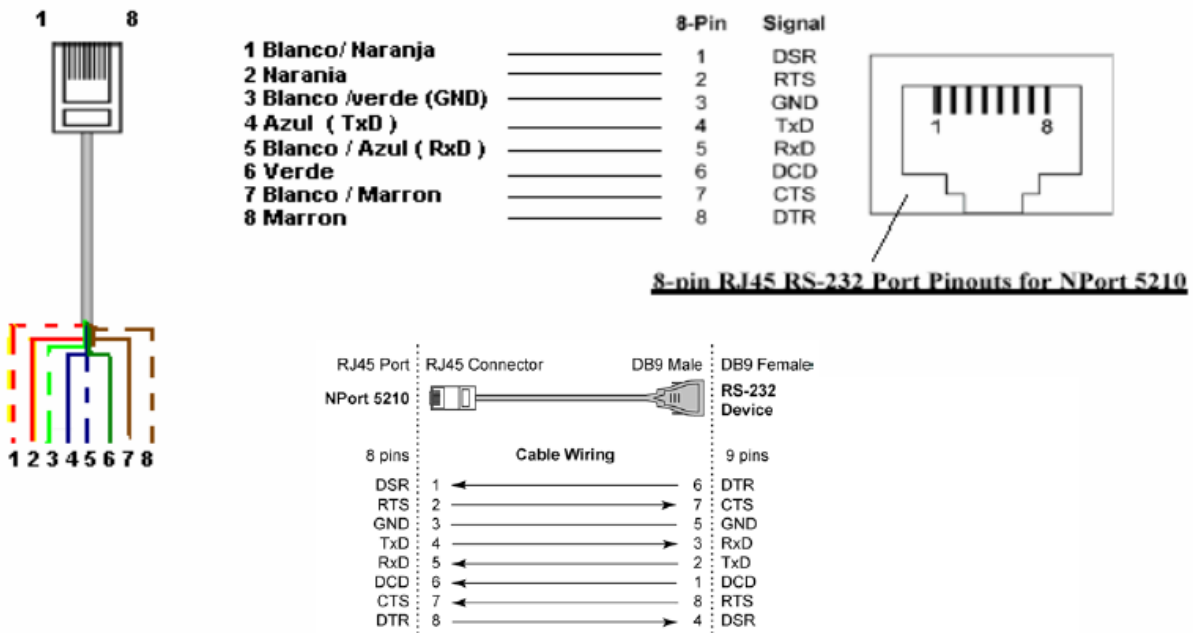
1 8

1 2 3 4 5 6 7 8

1 Blanco/ Naranja
2 Narania
3 Blanco /verde (GND)
4 Azul ( TxD )
5 Blanco / Azul ( RxD )
6 Verde
7 Blanco / Marron
8 Marron

| 8-Pin | Signal |
|---|---|
| 1 | DSR |
| 2 | RTS |
| 3 | GND |
| 4 | TxD |
| 5 | RxD |
| 6 | DCD |
| 7 | CTS |
| 8 | DTR |

1 8

8-pin RJ45 RS-232 Port Pinouts for NPort 5210

RJ45 Port RJ45 Connector DB9 Male DB9 Female

NPort 5210

RS-232 Device

8 pins Cable Wiring 9 pins

| 8 pins | | | 9 pins |
|---|---|---|---|
| DSR | 1 | 6 | DTR |
| RTS | 2 | 7 | CTS |
| GND | 3 | 5 | GND |
| TxD | 4 | 3 | RxD |
| RxD | 5 | 2 | TxD |
| DCD | 6 | 1 | DCD |
| CTS | 7 | 8 | RTS |
| DTR | 8 | 4 | DSR |